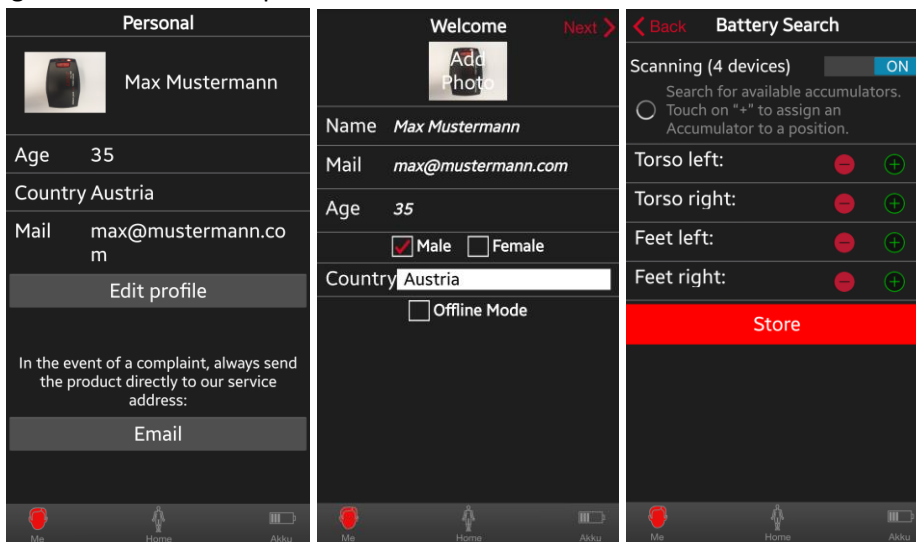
Personal

Max Mustermann

Age 35

Country Austria

Mail max@mustermann.com

Edit profile

In the event of a complaint, always send the product directly to our service address:

Email

Me Home Akku

Welcome Next

Add Photo

Name Max Mustermann

Mail max@mustermann.com

Age 35

Male Female

Country Austria

Offline Mode

Me Home Akku

Back Battery Search

Scanning (4 devices) ON

Search for available accumulators. Touch on "+" to assign an Accumulator to a position.

Torso left:

Torso right:

Feet left:

Feet right:

Store

Me Home Akku